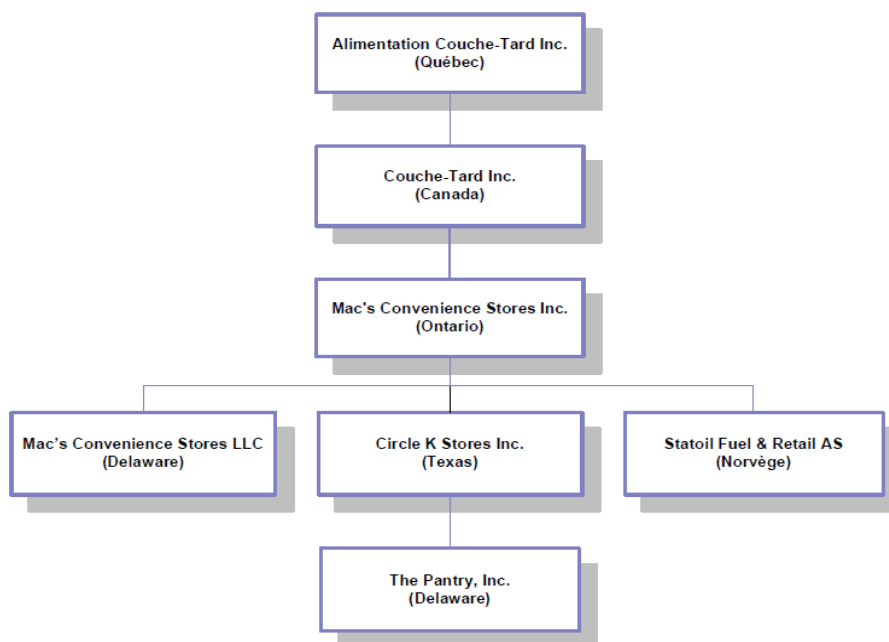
Alimentation Couche-Tard Inc.
(Québec)

Couche-Tard Inc.
(Canada)

Mac's Convenience Stores Inc.
(Ontario)

Mac's Convenience Stores LLC
(Delaware)

Circle K Stores Inc.
(Texas)

Statoil Fuel & Retail AS
(Norvège)

The Pantry, Inc.
(Delaware)